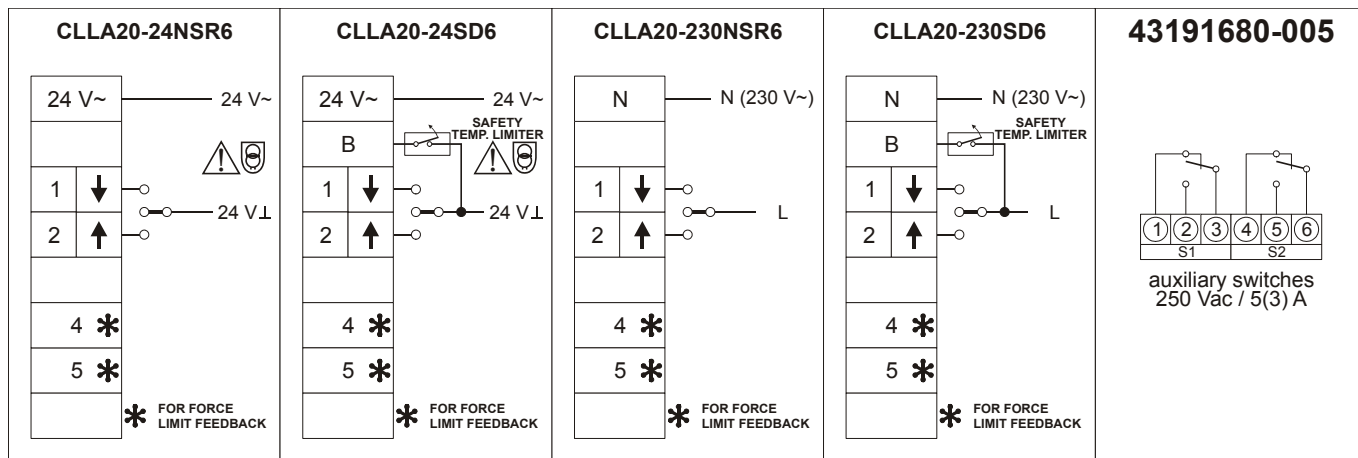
CLLA20-24NSR6

24 V~ 24 V~

1
2 24 V⊥

4 ✱
5 ✱

✱ FOR FORCE LIMIT FEEDBACK

CLLA20-24SD6

24 V~ 24 V~

B SAFETY TEMP. LIMITER

1
2 24 V⊥

4 ✱
5 ✱

✱ FOR FORCE LIMIT FEEDBACK

CLLA20-230NSR6

N N (230 V~)

1
2 L

4 ✱
5 ✱

✱ FOR FORCE LIMIT FEEDBACK

CLLA20-230SD6

N N (230 V~)

B SAFETY TEMP. LIMITER

1
2 L

4 ✱
5 ✱

✱ FOR FORCE LIMIT FEEDBACK

43191680-005

1 2 3 4 5 6
S1 S2

auxiliary switches 250 Vac / 5(3) A